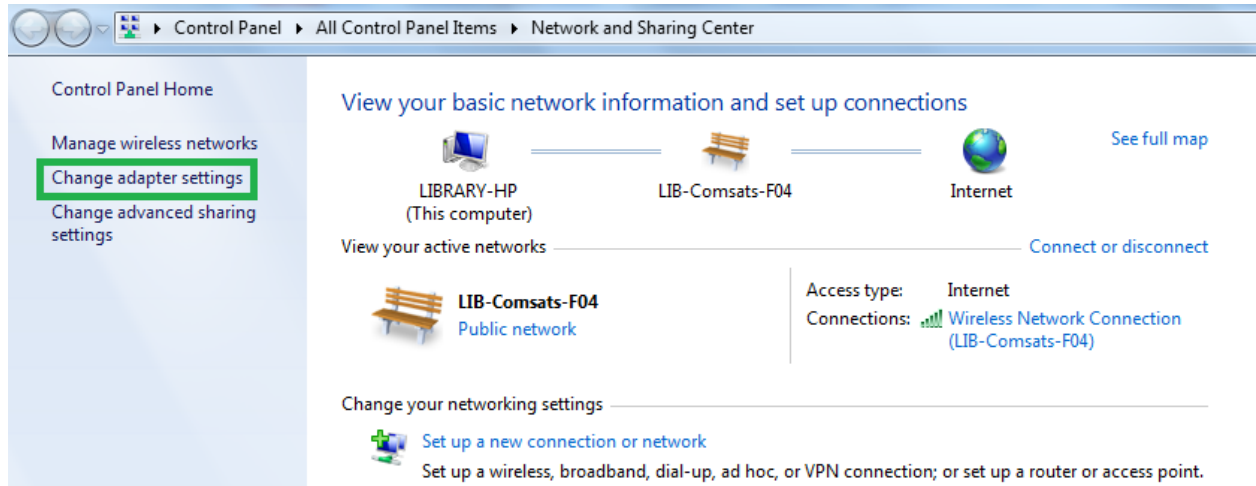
Control Panel ▸ All Control Panel Items ▸ Network and Sharing Center

Control Panel Home

Manage wireless networks

Change adapter settings

Change advanced sharing settings

View your basic network information and set up connections

See full map

LIBRARY-HP
(This computer)

LIB-Comsats-F04

Internet

View your active networks

Connect or disconnect

LIB-Comsats-F04
Public network

Access type: Internet
Connections: Wireless Network Connection (LIB-Comsats-F04)

Change your networking settings

Set up a new connection or network
Set up a wireless, broadband, dial-up, ad hoc, or VPN connection; or set up a router or access point.